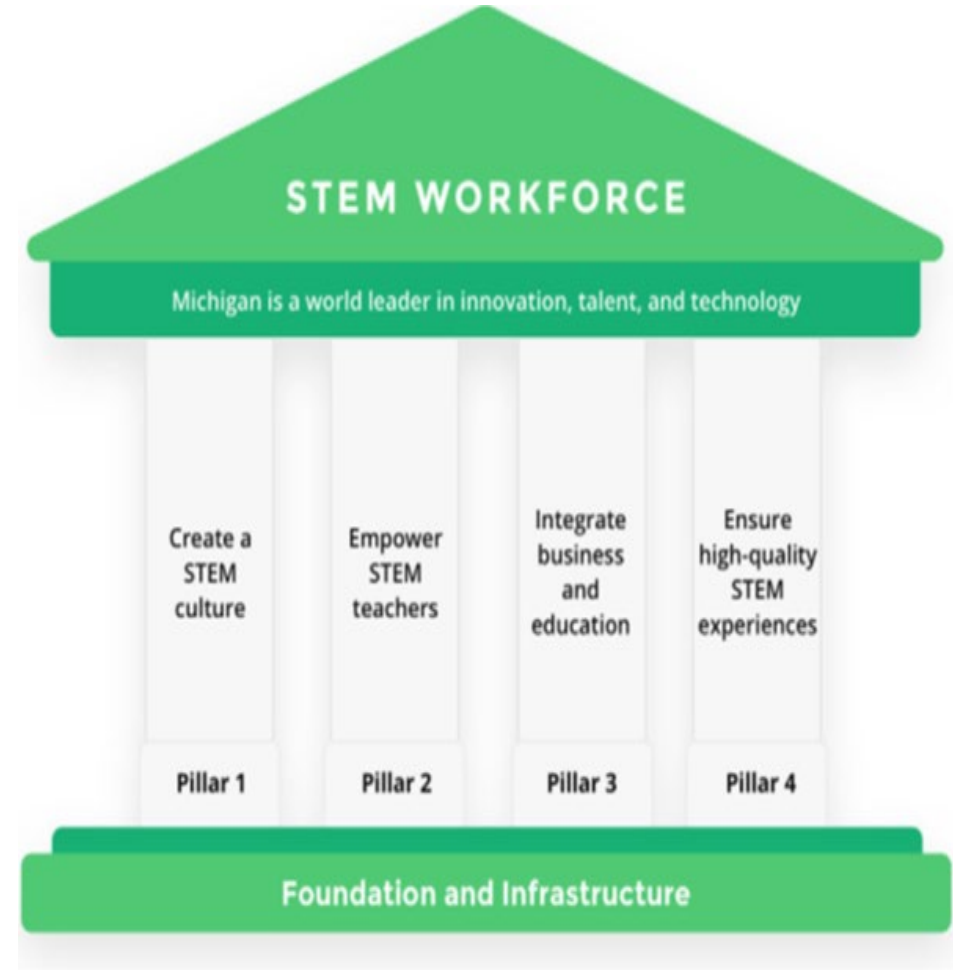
STEM WORKFORCE

Michigan is a world leader in innovation, talent, and technology

Create a STEM culture

Pillar 1

Empower STEM teachers

Pillar 2

Integrate business and education

Pillar 3

Ensure high-quality STEM experiences

Pillar 4

Foundation and Infrastructure